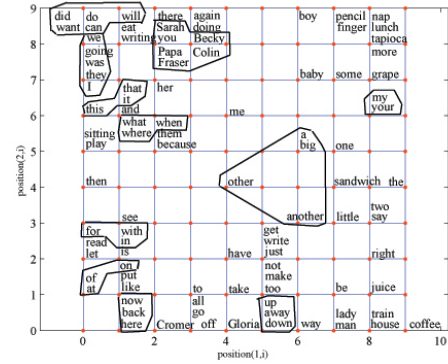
9 8 7 6 5 4 3 2 1 0

did want do can we going was they I this will eat writing that it and what where when them because there Sarah you Papa Fraser again doing Becky Colin her me boy pencil finger nap lunch tapioca more baby some grape my your sitting play a big one then other sandwich the see for read let with in is on put like of at get write just have not make too another little two say right now back here to all go Cromer off take Gloria up away down be juice lady man train house way coffee

0 2 4 6 8 10

position(1,i)

position(2,i)